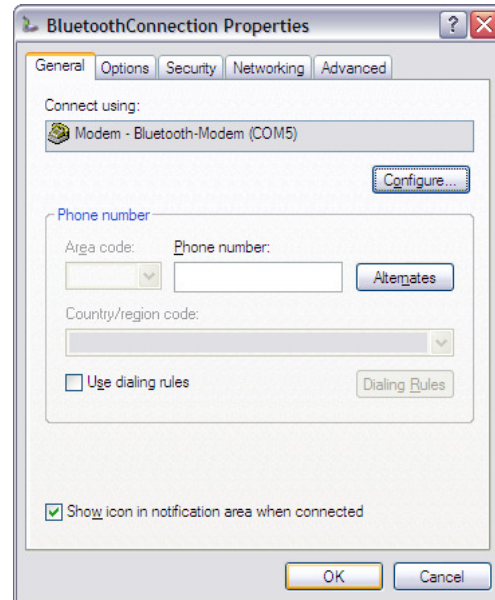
BluetoothConnection Properties

?

X

General

Options

Security

Networking

Advanced

Connect using:

Modem - Bluetooth-Modem (COM5)

Configure...

Phone number

Area code:

Phone number:

Alternates

Country/region code:

Use dialing rules

Dialing Rules

Show icon in notification area when connected

OK

Cancel